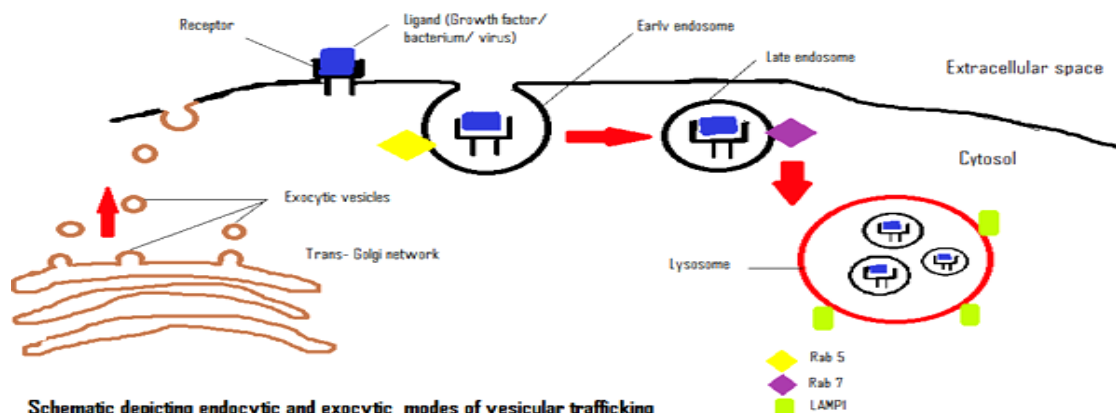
Receptor

Ligand (Growth factor/ bacterium/ virus)

Early endosome

Late endosome

Extracellular space

Cytosol

Exocytic vesicles

Trans- Golgi network

Lysosome

Rab 5

Rab 7

LAMP1

Schematic depicting endocytic and exocytic modes of vesicular trafficking